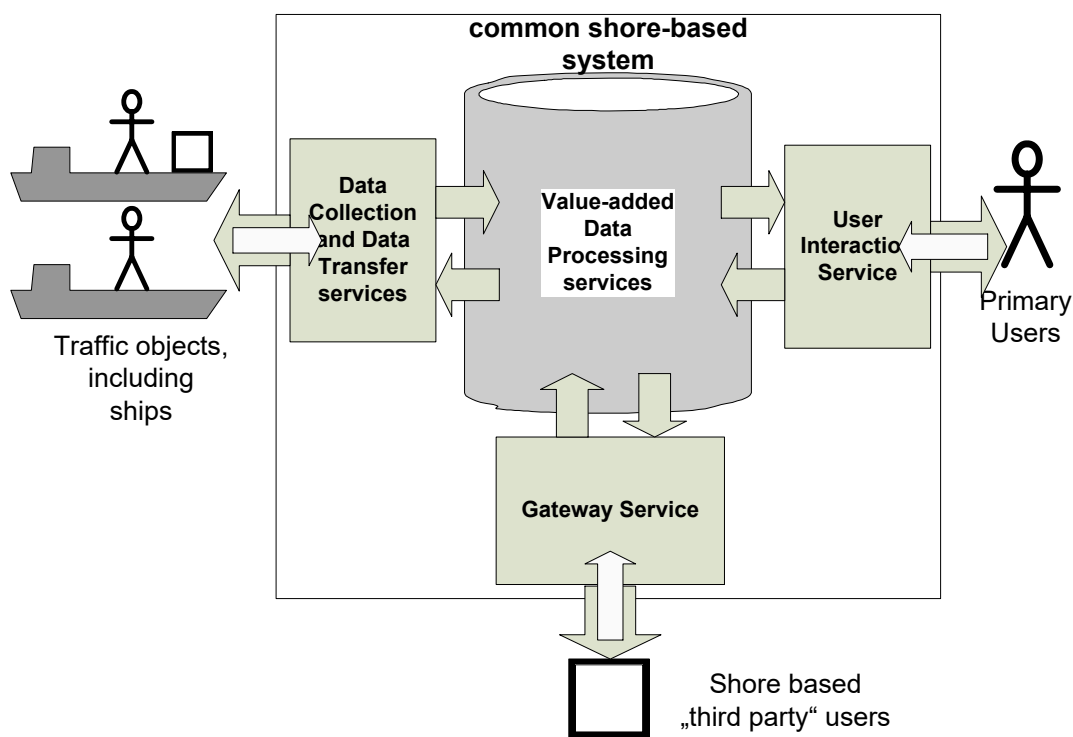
common shore-based system

Data Collection and Data Transfer services

Value-added Data Processing services

User Interactio Service

Primary Users

Traffic objects, including ships

Gateway Service

Shore based „third party“ users